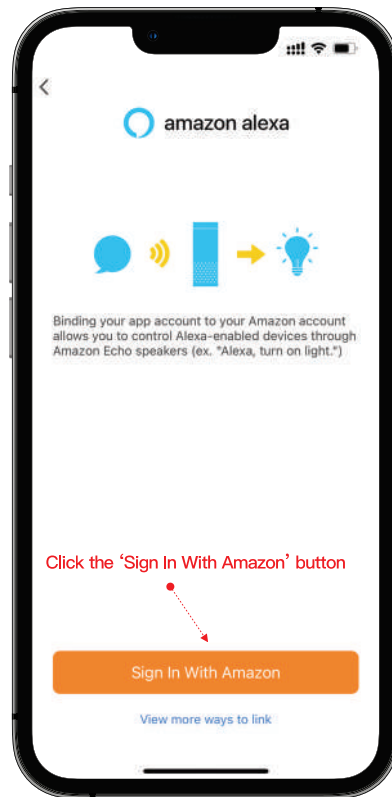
<

amazon alexa

Binding your app account to your Amazon account allows you to control Alexa-enabled devices through Amazon Echo speakers (ex. "Alexa, turn on light.")

Click the 'Sign In With Amazon' button

Sign In With Amazon

View more ways to link